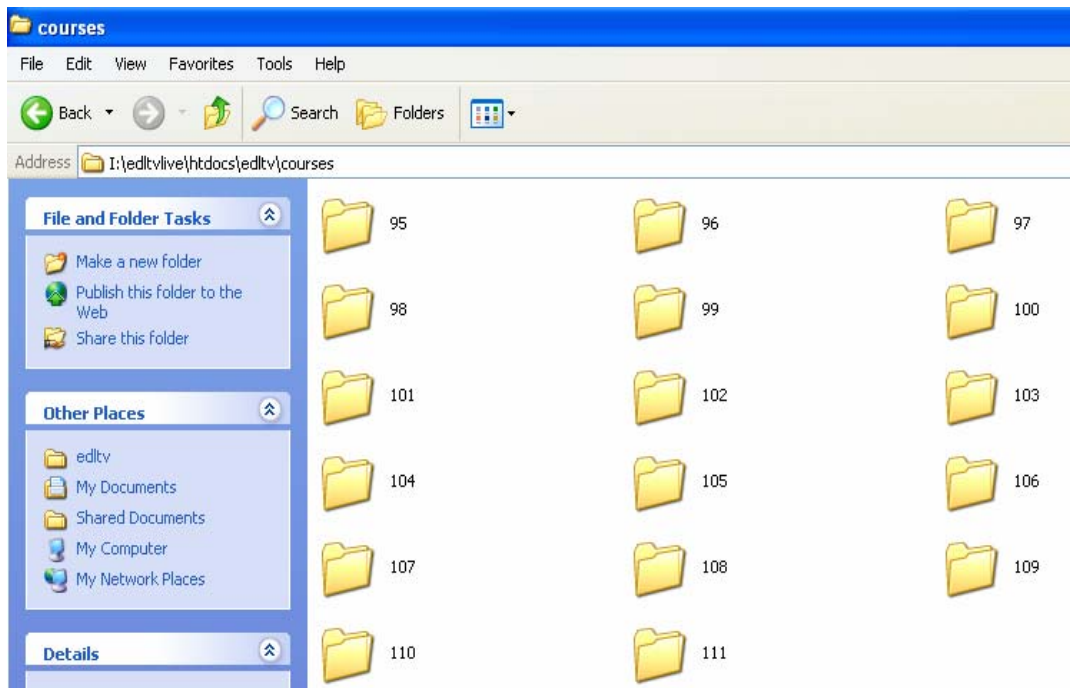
courses

File Edit View Favorites Tools Help

Back Search Folders

Address I:\edltvlive\htdocs\edltv\courses

File and Folder Tasks

Make a new folder
Publish this folder to the Web
Share this folder

Other Places

edltv
My Documents
Shared Documents
My Computer
My Network Places

Details

95 96 97
98 99 100
101 102 103
104 105 106
107 108 109
110 111